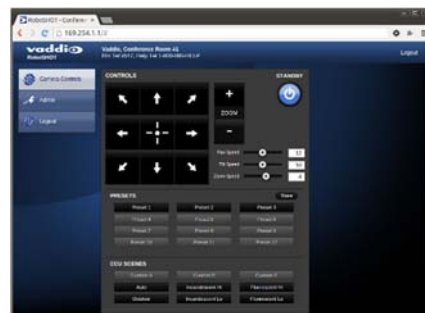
RoboSHOT - Conferen ×

169.254.1.1/

vaddio
RoboSHOT

Vaddio, Conference Room #1

Logout

Camera Controls

Admin

Logout

CONTROLS

STANDBY

+

ZOOM

-

Pan Speed 12

Tilt Speed 10

Zoom Speed 4

PRESETS

Store

Preset 1

Preset 2

Preset 3

Preset 4

Preset 5

Preset 6

Preset 7

Preset 8

Preset 9

Preset 10

Preset 11

Preset 12

CCU SCENES

Custom A

Custom B

Custom C

Auto

Incandescent Hi

Fluorescent Hi

Outdoor

Incandescent Lo

Fluorescent Lo